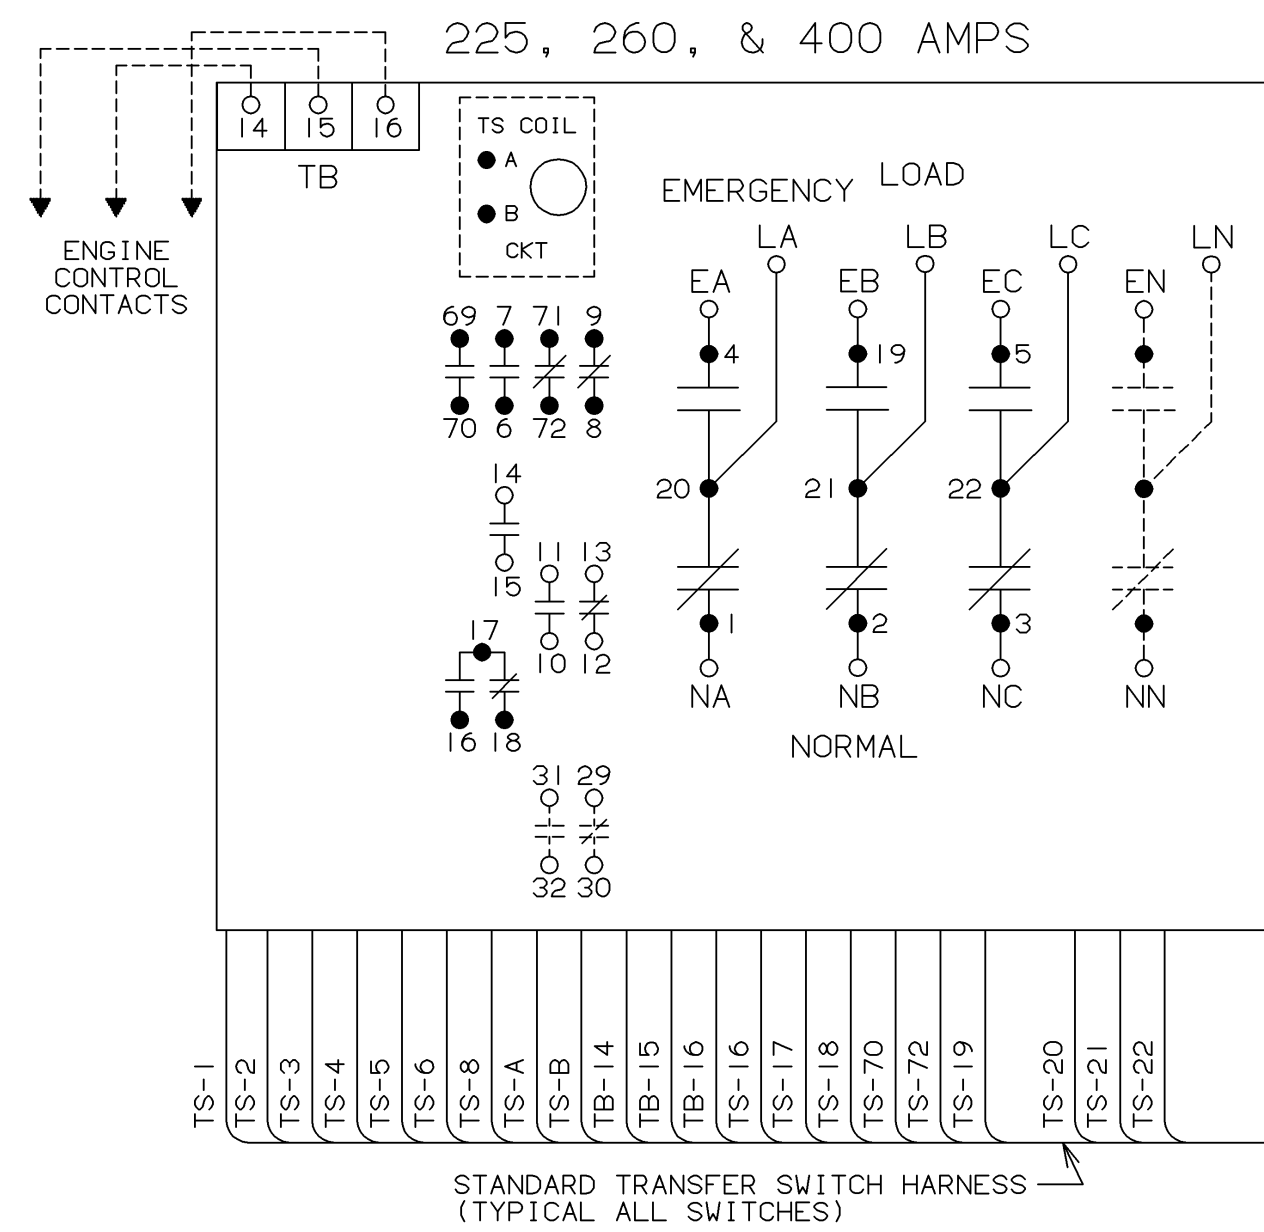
225, 260, & 400 AMPS

14 15 16

TB

ENGINE CONTROL CONTACTS

TS COIL
A
B
CKT

EMERGENCY LOAD

LA LB LC LN

EA EB EC EN

4 19 5

20 21 22

1 2 3

NA NB NC NN

NORMAL

69 7 71 9
70 6 72 8

14
15

11 13
10 12

17
16 18

31 29
32 30

TS-1 TS-2 TS-3 TS-4 TS-5 TS-6 TS-8 TS-A TS-B TB-14 TB-15 TB-16 TS-16 TS-17 TS-18 TS-70 TS-72 TS-19 TS-20 TS-21 TS-22

STANDARD TRANSFER SWITCH HARNESS
(TYPICAL ALL SWITCHES)